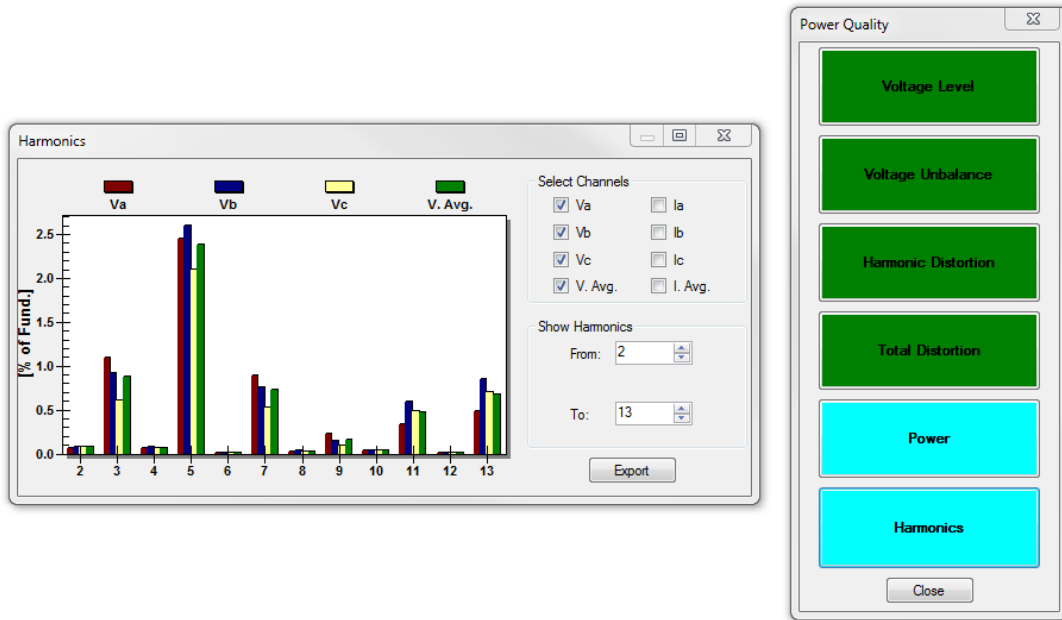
Harmonics

Va Vb Vc V. Avg.

[% of Fund.]

2.5
2.0
1.5
1.0
0.5
0.0

2 3 4 5 6 7 8 9 10 11 12 13

Select Channels
Va
Vb
Vc
V. Avg.
Ia
Ib
Ic
I. Avg.

Show Harmonics
From: 2
To: 13

Export

Power Quality

Voltage Level

Voltage Unbalance

Harmonic Distortion

Total Distortion

Power

Harmonics

Close